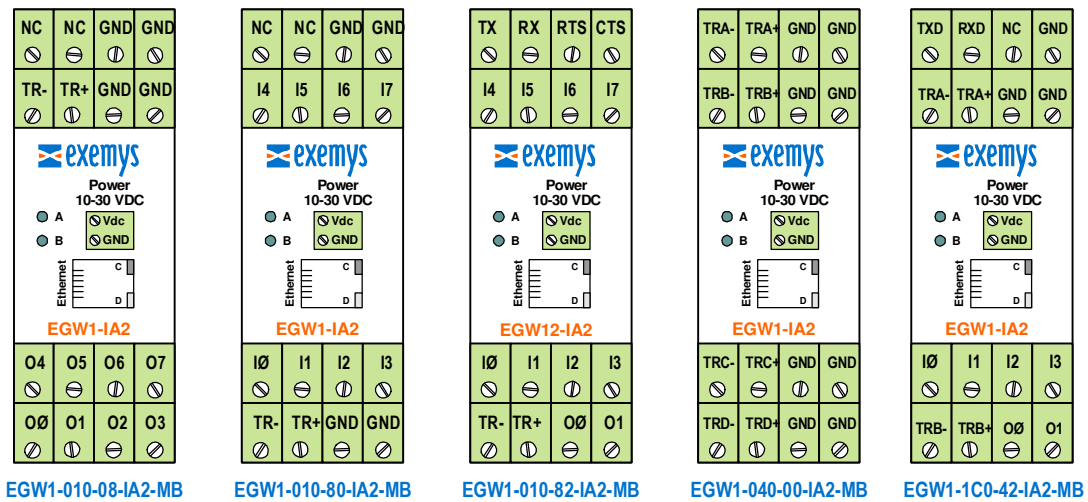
NC NC GND GND
TR- TR+ GND GND
exemys
Power 10-30 VDC
A
B
Vdc
GND
Ethernet
C
D
EGW1-IA2
O4 O5 O6 O7
OØ O1 O2 O3
EGW1-010-08-IA2-MB

NC NC GND GND
I4 I5 I6 I7
exemys
Power 10-30 VDC
A
B
Vdc
GND
Ethernet
C
D
EGW1-IA2
IØ I1 I2 I3
TR- TR+ GND GND
EGW1-010-80-IA2-MB

TX RX RTS CTS
I4 I5 I6 I7
exemys
Power 10-30 VDC
A
B
Vdc
GND
Ethernet
C
D
EGW12-IA2
IØ I1 I2 I3
TR- TR+ OØ O1
EGW1-010-82-IA2-MB

TRA- TRA+ GND GND
TRB- TRB+ GND GND
exemys
Power 10-30 VDC
A
B
Vdc
GND
Ethernet
C
D
EGW1-IA2
TRC- TRC+ GND GND
TRD- TRD+ GND GND
EGW1-040-00-IA2-MB

TXD RXD NC GND
TRA- TRA+ GND GND
exemys
Power 10-30 VDC
A
B
Vdc
GND
Ethernet
C
D
EGW1-IA2
IØ I1 I2 I3
TRB- TRB+ OØ O1
EGW1-1C0-42-IA2-MB